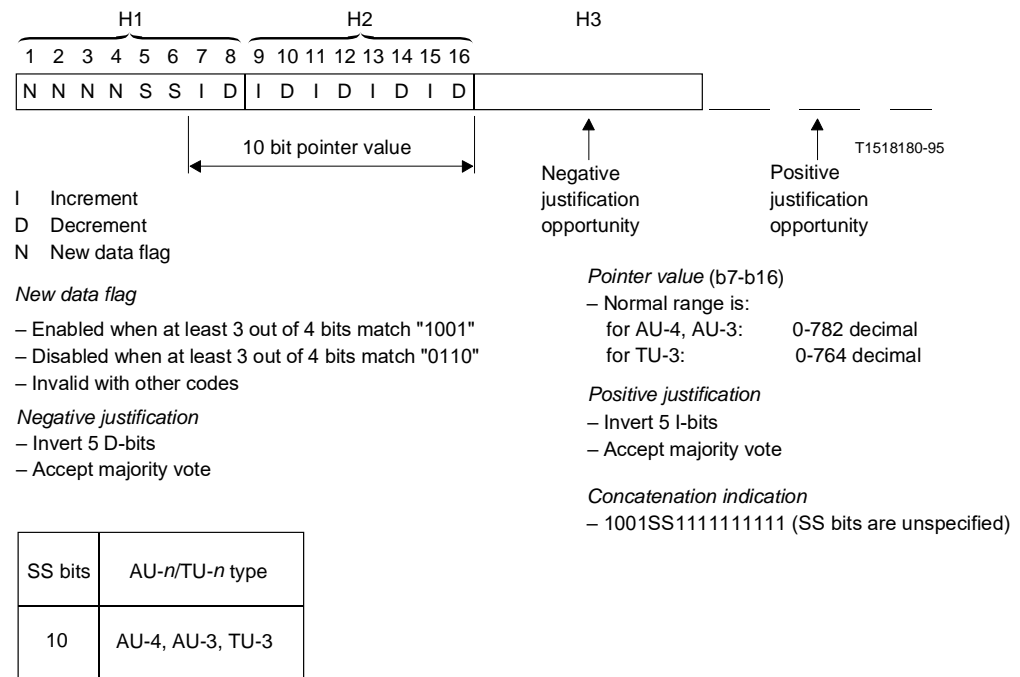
H1 H2 H3

1 2 3 4 5 6 7 8 9 10 11 12 13 14 15 16

| N | N | N | N | S | S | I | D | I | D | I | D | I | D | I | D |
|---|---|---|---|---|---|---|---|---|---|---|---|---|---|---|---|

10 bit pointer value

Negative justification opportunity

Positive justification opportunity

T1518180-95

I Increment
D Decrement
N New data flag

*New data flag*
– Enabled when at least 3 out of 4 bits match "1001"
– Disabled when at least 3 out of 4 bits match "0110"
– Invalid with other codes

*Negative justification*
– Invert 5 D-bits
– Accept majority vote

*Pointer value* (b7-b16)
– Normal range is:
for AU-4, AU-3: 0-782 decimal
for TU-3: 0-764 decimal

*Positive justification*
– Invert 5 I-bits
– Accept majority vote

*Concatenation indication*
– 1001SS1111111111 (SS bits are unspecified)

| SS bits | AU-*n*/TU-*n* type |
|---|---|
| 10 | AU-4, AU-3, TU-3 |